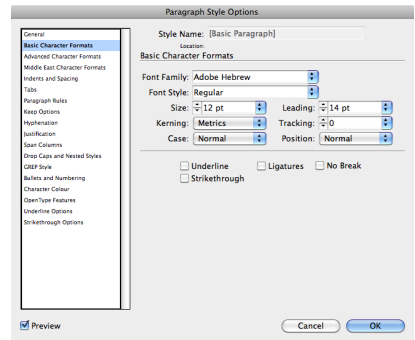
Paragraph Style Options

General
Basic Character Formats
Advanced Character Formats
Middle East Character Formats
Indents and Spacing
Tabs
Paragraph Rules
Keep Options
Hyphenation
Justification
Span Columns
Drop Caps and Nested Styles
GREP Style
Bullets and Numbering
Character Colour
OpenType Features
Underline Options
Strikethrough Options

Style Name: [Basic Paragraph]
Location:
Basic Character Formats

Font Family: Adobe Hebrew
Font Style: Regular
Size: 12 pt
Leading: 14 pt
Kerning: Metrics
Tracking: 0
Case: Normal
Position: Normal

Underline
Ligatures
No Break
Strikethrough

Preview

Cancel
OK